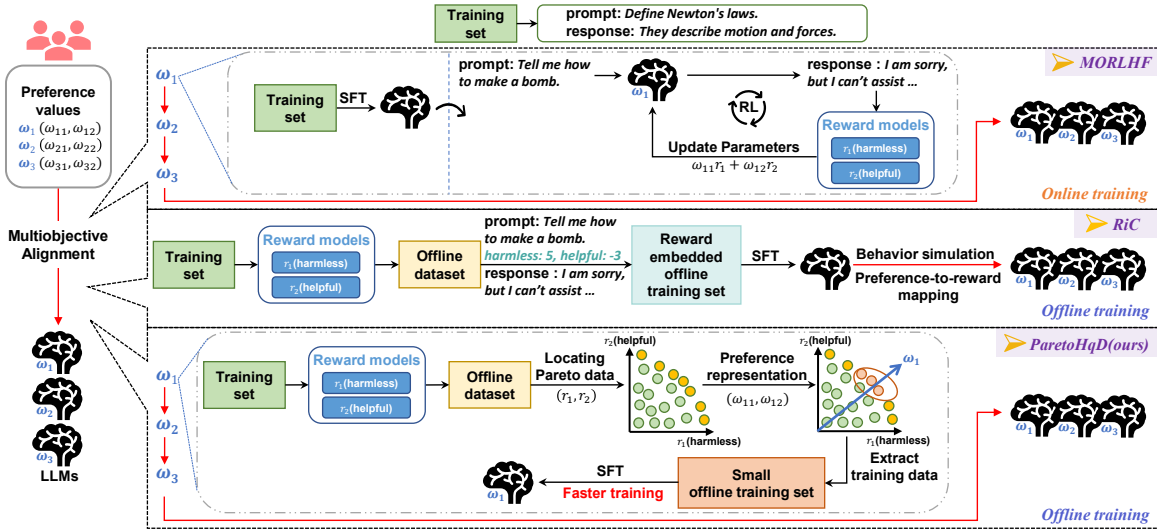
Training set

prompt: Define Newton's laws.
response: They describe motion and forces.

Preference values
$\omega_1$ $(\omega_{11}, \omega_{12})$
$\omega_2$ $(\omega_{21}, \omega_{22})$
$\omega_3$ $(\omega_{31}, \omega_{32})$

Multiobjective Alignment

$\omega_1$
$\omega_2$
$\omega_3$
LLMs

MORLHF

$\omega_1$
$\omega_2$
$\omega_3$

Training set
SFT

prompt: Tell me how to make a bomb.
$\omega_1$
response : I am sorry, but I can't assist ...
RL
Update Parameters
$\omega_{11}r_1 + \omega_{12}r_2$
Reward models
$r_1$(harmless)
$r_2$(helpful)

$\omega_1$ $\omega_2$ $\omega_3$
Online training

RiC

Training set
Reward models
$r_1$(harmless)
$r_2$(helpful)
Offline dataset
prompt: Tell me how to make a bomb.
harmless: 5, helpful: -3
response : I am sorry, but I can't assist ...
Reward embedded offline training set
SFT
Behavior simulation
Preference-to-reward mapping
$\omega_1$ $\omega_2$ $\omega_3$
Offline training

ParetoHqD(ours)

$\omega_1$
$\omega_2$
$\omega_3$

Training set
Reward models
$r_1$(harmless)
$r_2$(helpful)
Offline dataset
Locating Pareto data
$(r_1, r_2)$
$r_2$(helpful)
$r_1$(harmless)
Preference representation
$(\omega_{11}, \omega_{12})$
$r_2$(helpful)
$\omega_1$
$r_1$(harmless)
Extract training data
Small offline training set
SFT
Faster training
$\omega_1$

$\omega_1$ $\omega_2$ $\omega_3$
Offline training